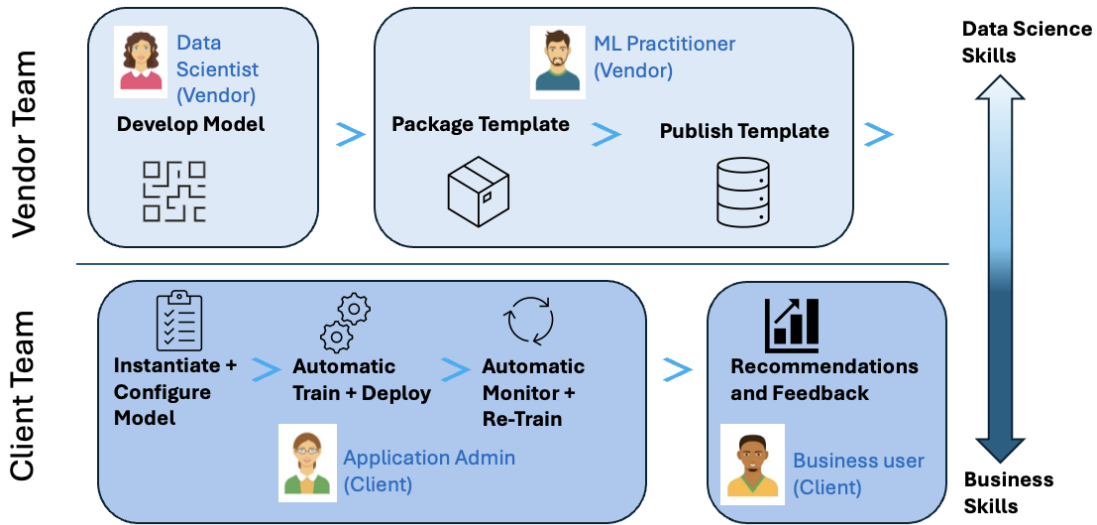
Vendor Team

Data Scientist (Vendor)

Develop Model

ML Practitioner (Vendor)

Package Template

Publish Template

Data Science Skills

Client Team

Instantiate + Configure Model

Automatic Train + Deploy

Automatic Monitor + Re-Train

Application Admin (Client)

Recommendations and Feedback

Business user (Client)

Business Skills